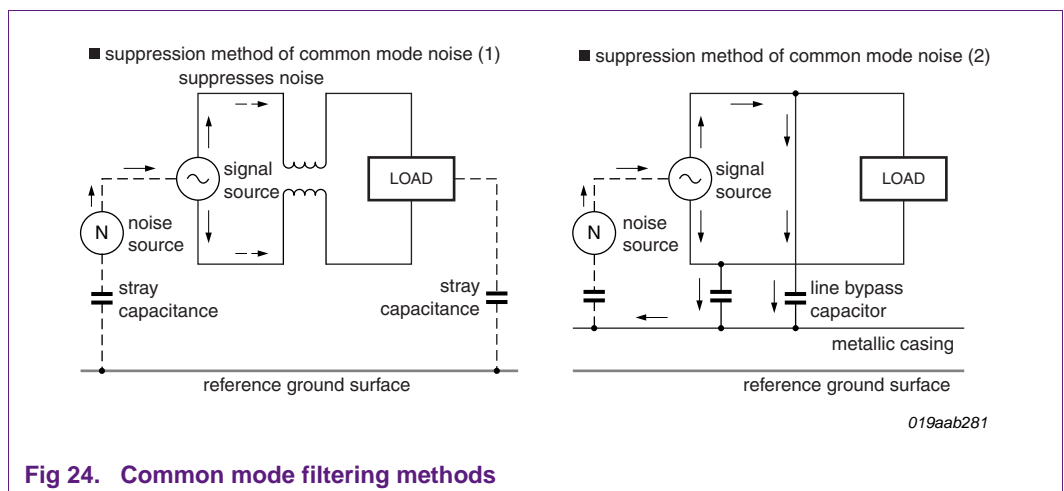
■ suppression method of common mode noise (1)

suppresses noise

signal source

LOAD

N

noise source

stray capacitance

stray capacitance

reference ground surface

■ suppression method of common mode noise (2)

signal source

LOAD

N

noise source

line bypass capacitor

metallic casing

reference ground surface

019aab281

Fig 24. Common mode filtering methods